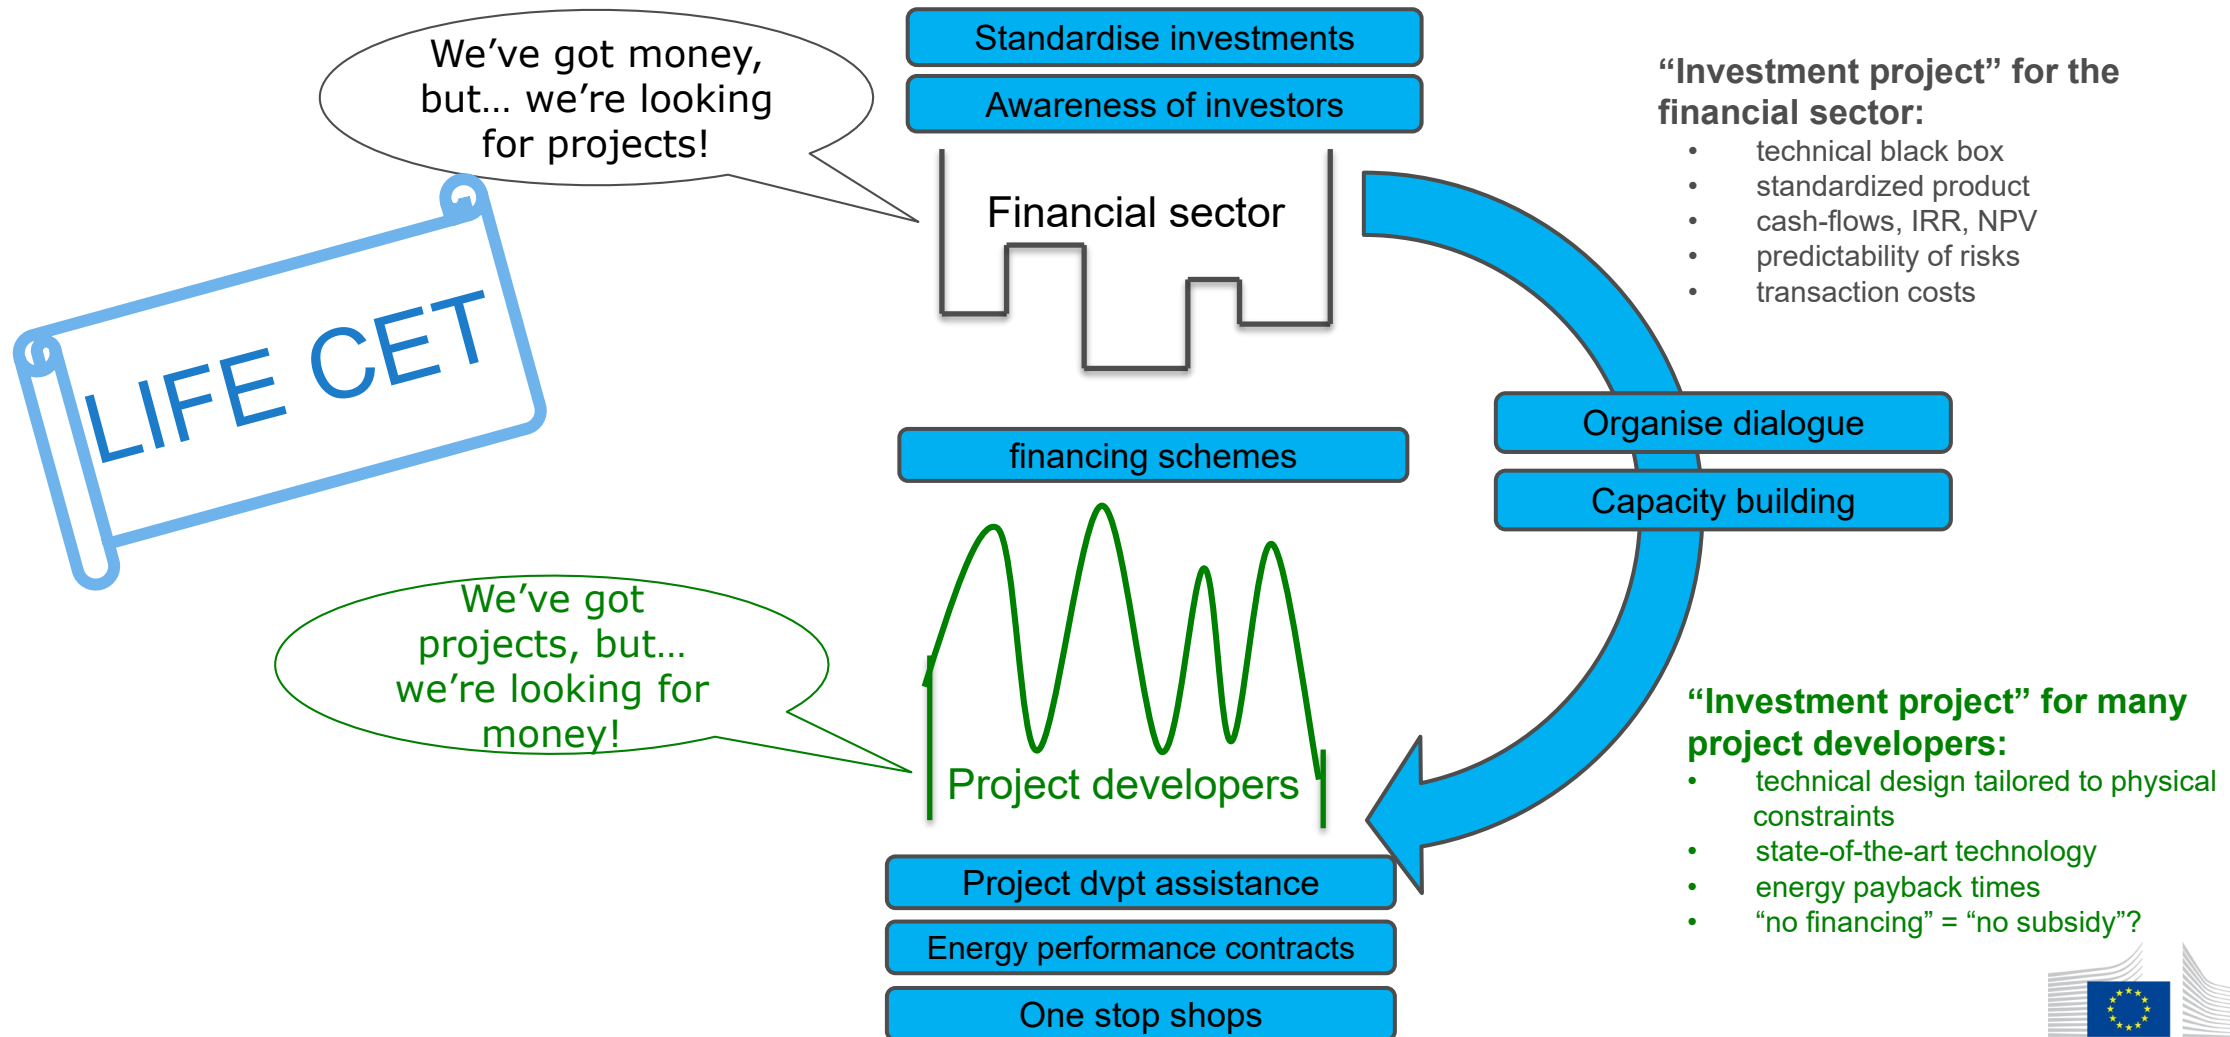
We've got money, but… we're looking for projects!

Standardise investments

Awareness of investors

Financial sector

"Investment project" for the financial sector:
• technical black box
• standardized product
• cash-flows, IRR, NPV
• predictability of risks
• transaction costs

LIFE CET

financing schemes

Organise dialogue

Capacity building

We've got projects, but… we're looking for money!

Project developers

"Investment project" for many project developers:
• technical design tailored to physical constraints
• state-of-the-art technology
• energy payback times
• "no financing" = "no subsidy"?

Project dvpt assistance

Energy performance contracts

One stop shops